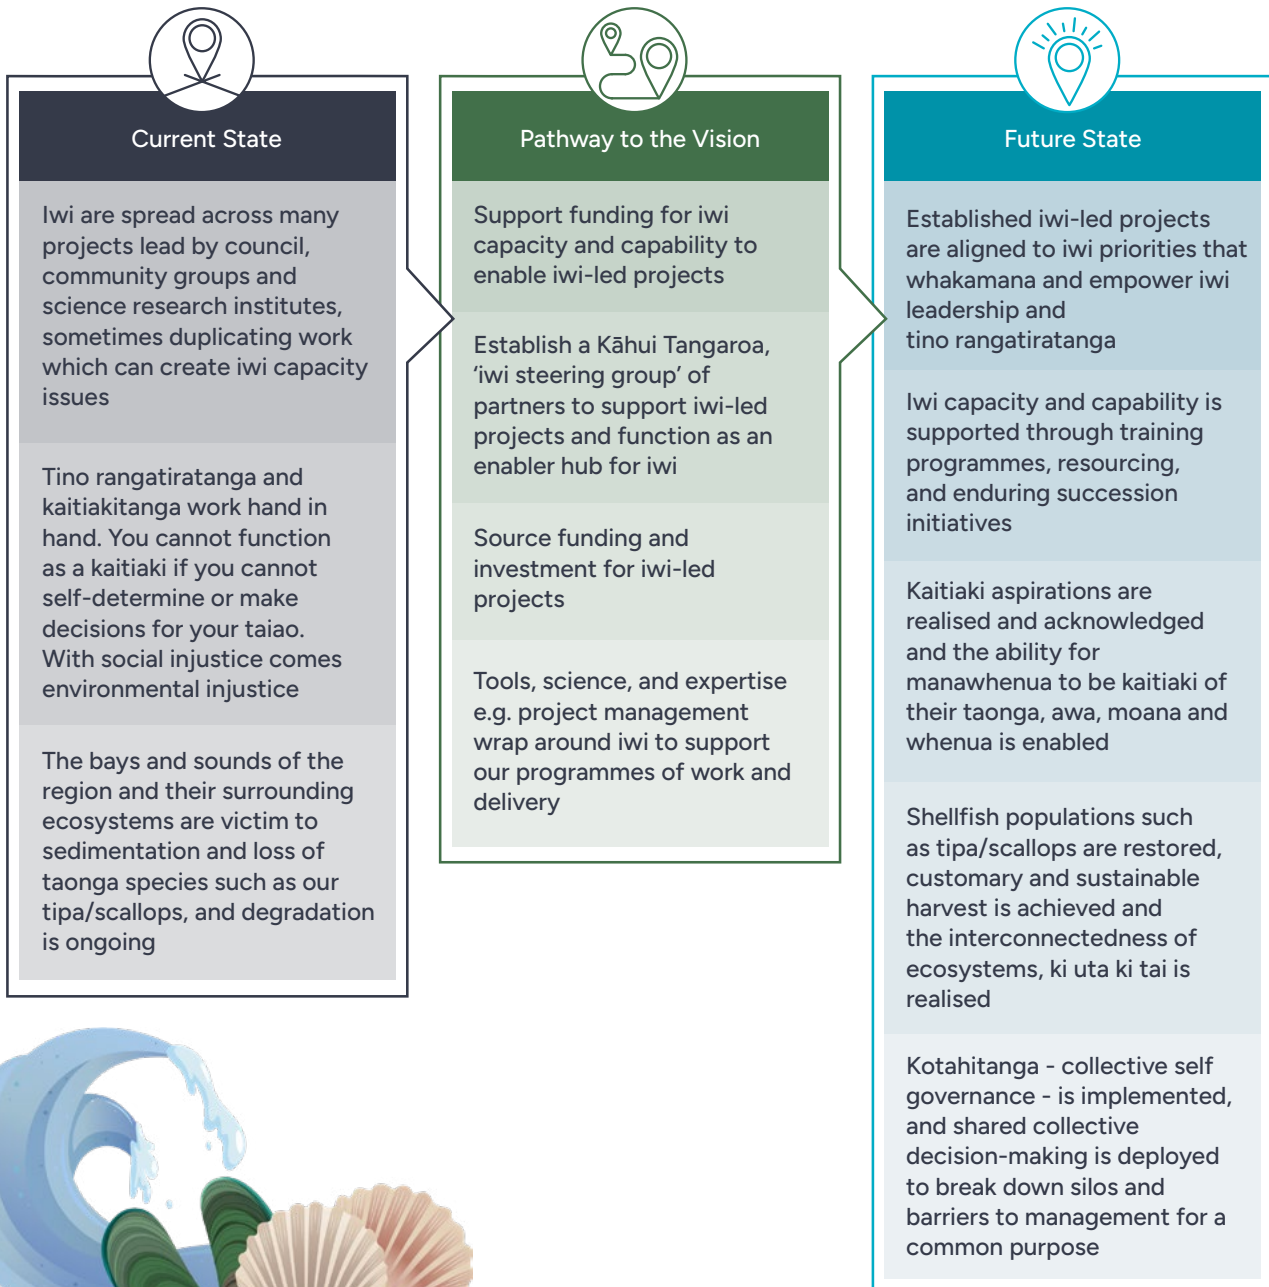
Current State

Iwi are spread across many projects lead by council, community groups and science research institutes, sometimes duplicating work which can create iwi capacity issues

Tino rangatiratanga and kaitiakitanga work hand in hand. You cannot function as a kaitiaki if you cannot self-determine or make decisions for your taiao. With social injustice comes environmental injustice

The bays and sounds of the region and their surrounding ecosystems are victim to sedimentation and loss of taonga species such as our tipa/scallops, and degradation is ongoing

Pathway to the Vision

Support funding for iwi capacity and capability to enable iwi-led projects

Establish a Kāhui Tangaroa, ‘iwi steering group’ of partners to support iwi-led projects and function as an enabler hub for iwi

Source funding and investment for iwi-led projects

Tools, science, and expertise e.g. project management wrap around iwi to support our programmes of work and delivery

Future State

Established iwi-led projects are aligned to iwi priorities that whakamana and empower iwi leadership and tino rangatiratanga

Iwi capacity and capability is supported through training programmes, resourcing, and enduring succession initiatives

Kaitiaki aspirations are realised and acknowledged and the ability for manawhenua to be kaitiaki of their taonga, awa, moana and whenua is enabled

Shellfish populations such as tipa/scallops are restored, customary and sustainable harvest is achieved and the interconnectedness of ecosystems, ki uta ki tai is realised

Kotahitanga - collective self governance - is implemented, and shared collective decision-making is deployed to break down silos and barriers to management for a common purpose